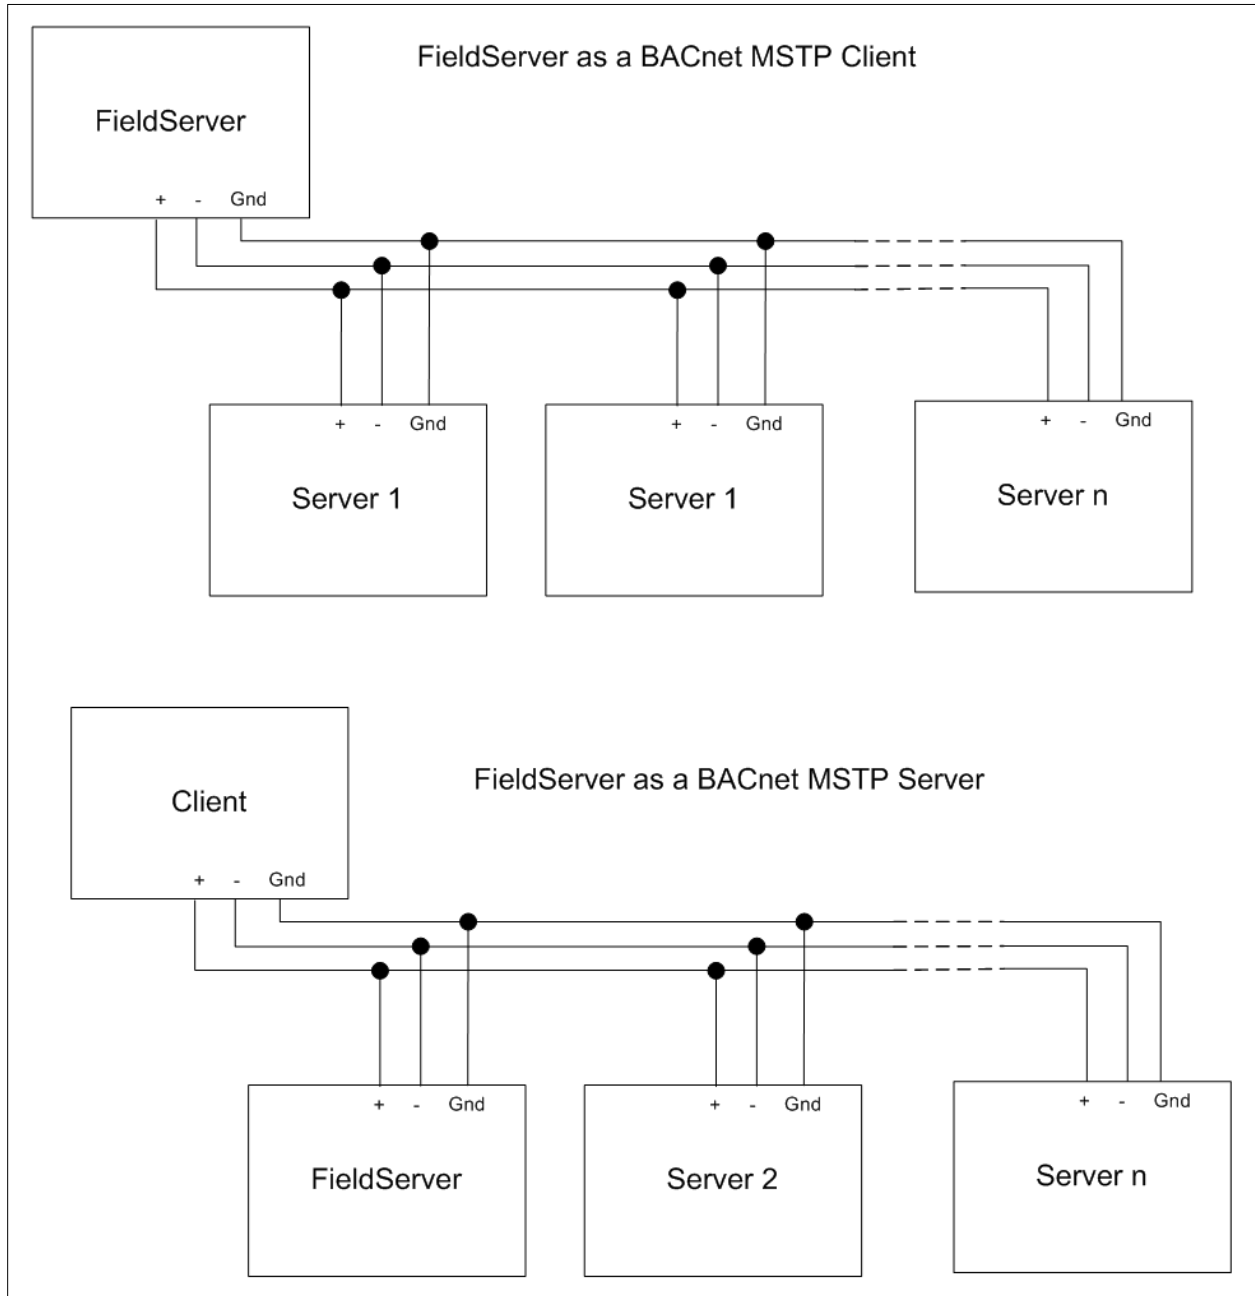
FieldServer as a BACnet MSTP Client

FieldServer
+ - Gnd

+ - Gnd
Server 1

+ - Gnd
Server 1

+ - Gnd
Server n

Client
+ - Gnd

FieldServer as a BACnet MSTP Server

+ - Gnd
FieldServer

+ - Gnd
Server 2

+ - Gnd
Server n